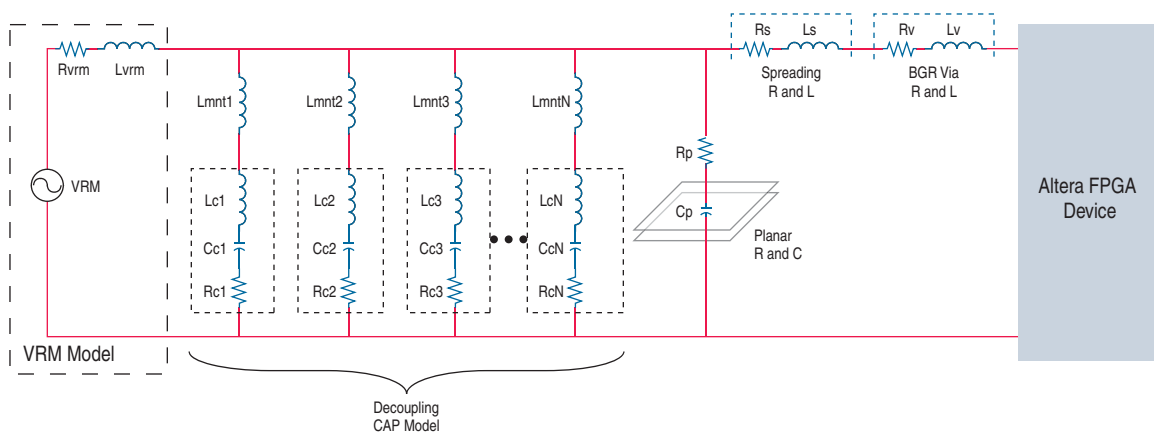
Rvrm Lvrm

VRM

VRM Model

Lmnt1 Lmnt2 Lmnt3 LmntN

Lc1 Cc1 Rc1

Lc2 Cc2 Rc2

Lc3 Cc3 Rc3

LcN CcN RcN

Decoupling CAP Model

Rp

Cp

Planar R and C

Rs Ls

Spreading R and L

Rv Lv

BGR Via R and L

Altera FPGA Device